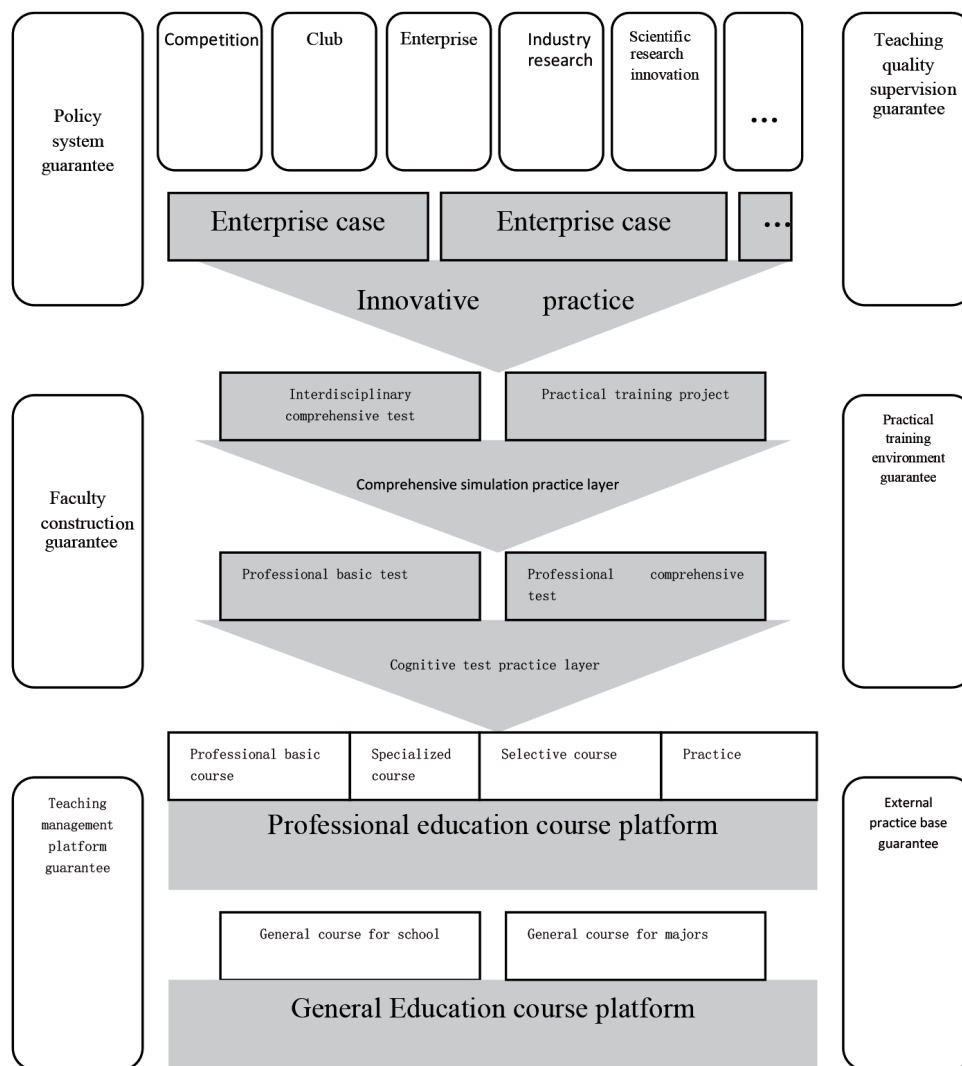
Policy system guarantee

Competition

Club

Enterprise

Industry research

Scientific research innovation

...

Teaching quality supervision guarantee

Enterprise case

Enterprise case

...

Innovative practice

Interdisciplinary comprehensive test

Practical training project

Comprehensive simulation practice layer

Faculty construction guarantee

Practical training environment guarantee

Professional basic test

Professional comprehensive test

Cognitive test practice layer

Professional basic course

Specialized course

Selective course

Practice

Professional education course platform

Teaching management platform guarantee

External practice base guarantee

General course for school

General course for majors

General Education course platform